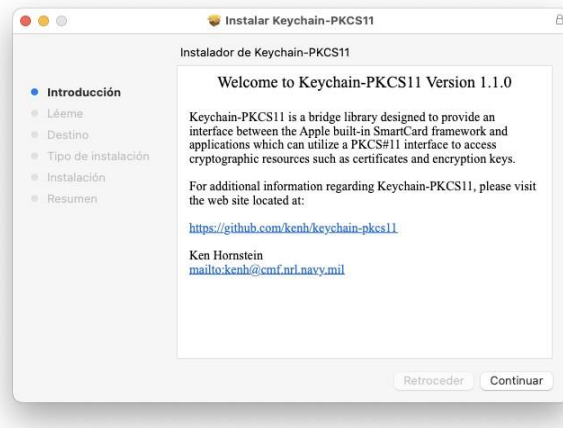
Instalar Keychain-PKCS11

Instalador de Keychain-PKCS11

Introducción
Léeme
Destino
Tipo de instalación
Instalación
Resumen

Welcome to Keychain-PKCS11 Version 1.1.0

Keychain-PKCS11 is a bridge library designed to provide an interface between the Apple built-in SmartCard framework and applications which can utilize a PKCS#11 interface to access cryptographic resources such as certificates and encryption keys.

For additional information regarding Keychain-PKCS11, please visit the web site located at:

https://github.com/kenh/keychain-pkcs11

Ken Hornstein
mailto:kenh@cmf.nrl.navy.mil

Retroceder
Continuar